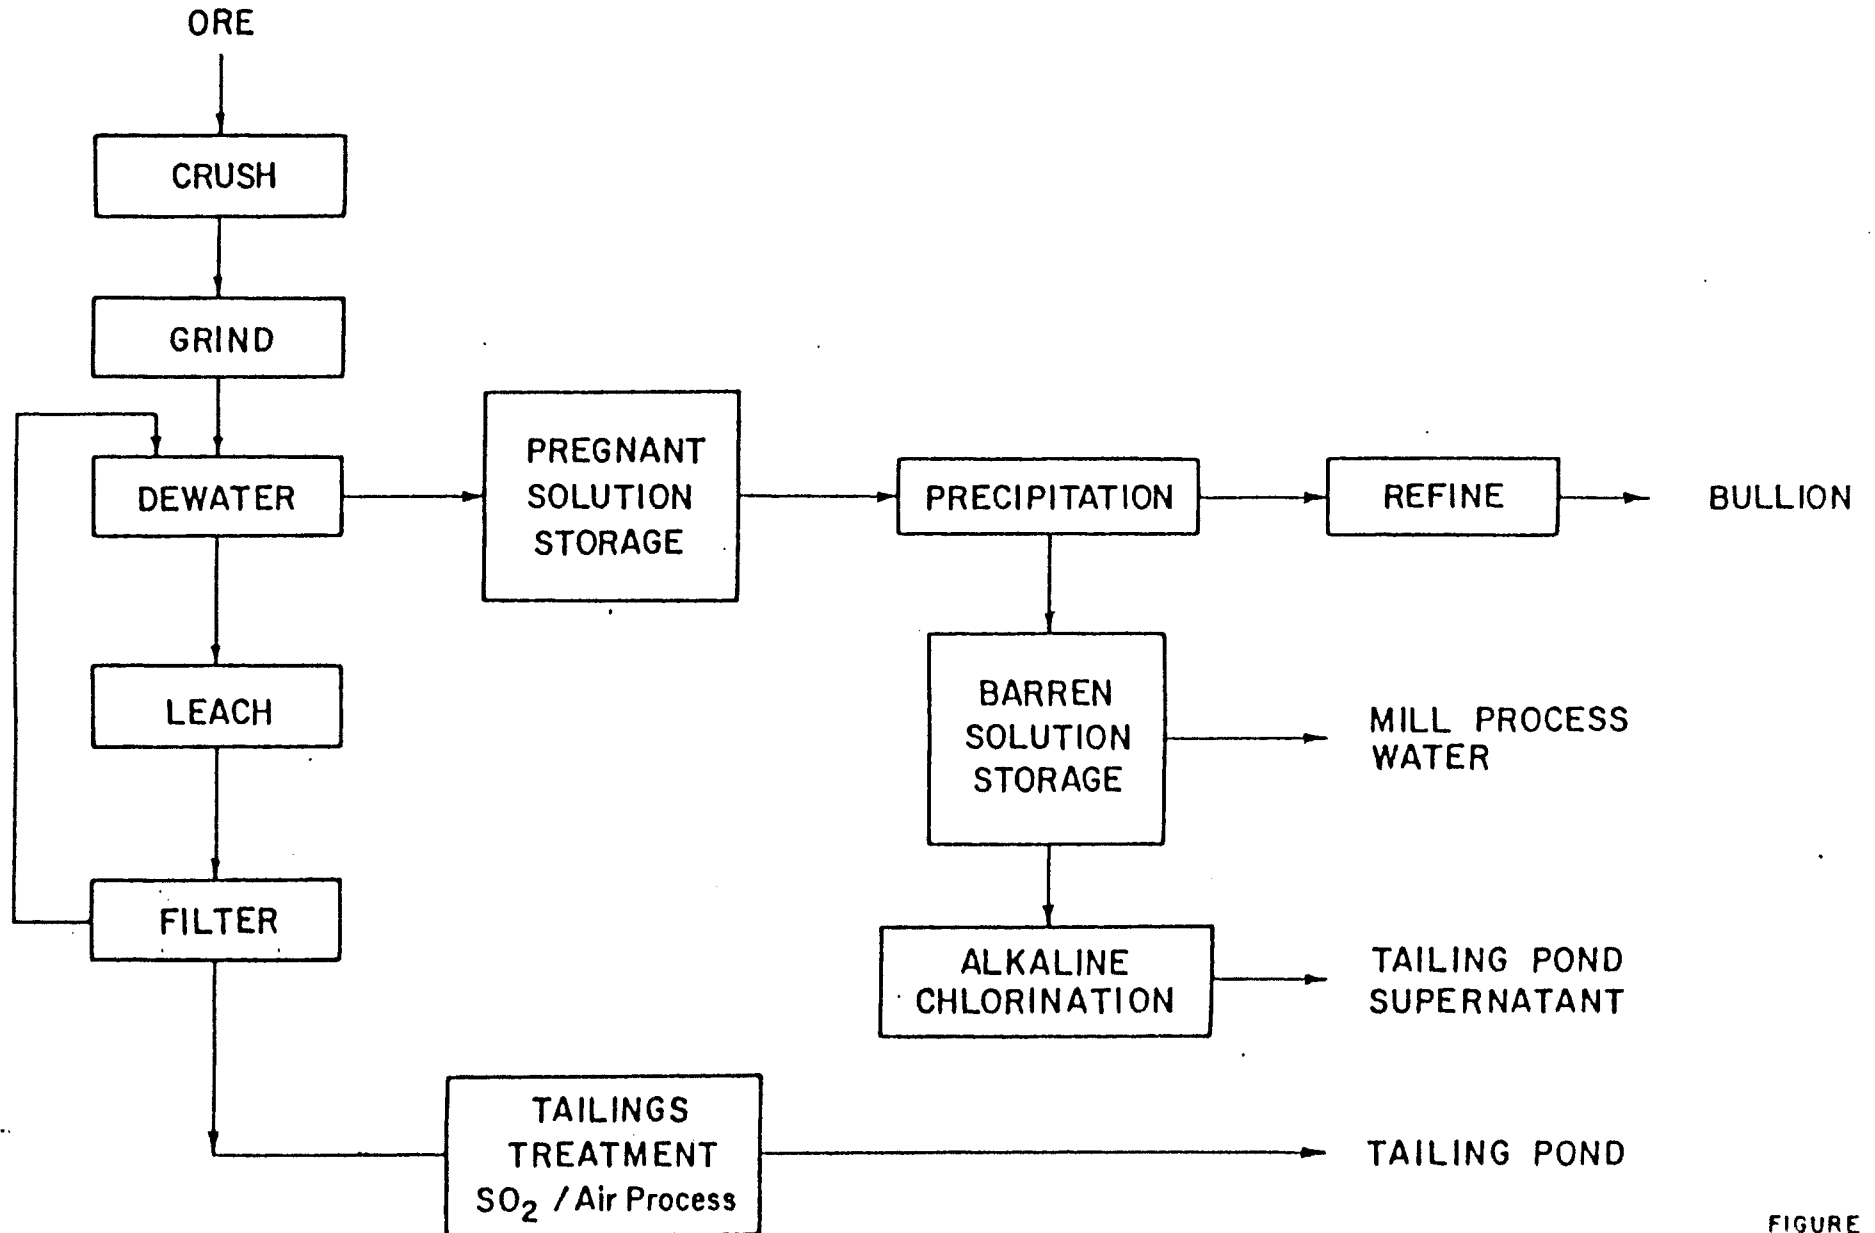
ORE

CRUSH

GRIND

DEWATER

LEACH

FILTER

PREGNANT SOLUTION STORAGE

PRECIPITATION

REFINE

BULLION

BARREN SOLUTION STORAGE

MILL PROCESS WATER

ALKALINE CHLORINATION

TAILING POND SUPERNATANT

TAILINGS TREATMENT $SO_2$ / Air Process

TAILING POND

FIGURE